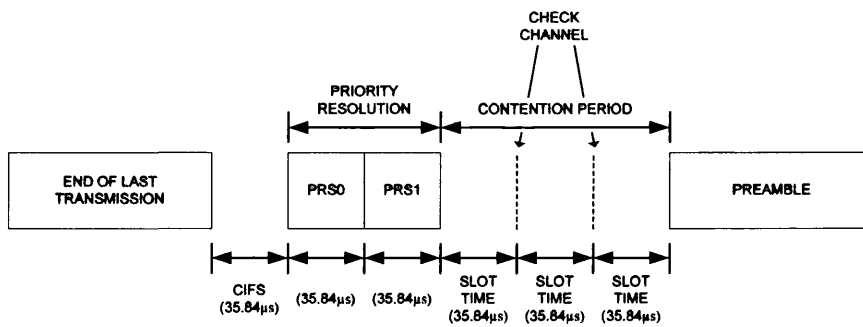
CHECK CHANNEL

PRIORITY RESOLUTION

CONTENTION PERIOD

END OF LAST TRANSMISSION

PRS0

PRS1

PREAMBLE

CIFS (35.84μs)

(35.84μs)

(35.84μs)

SLOT TIME (35.84μs)

SLOT TIME (35.84μs)

SLOT TIME (35.84μs)